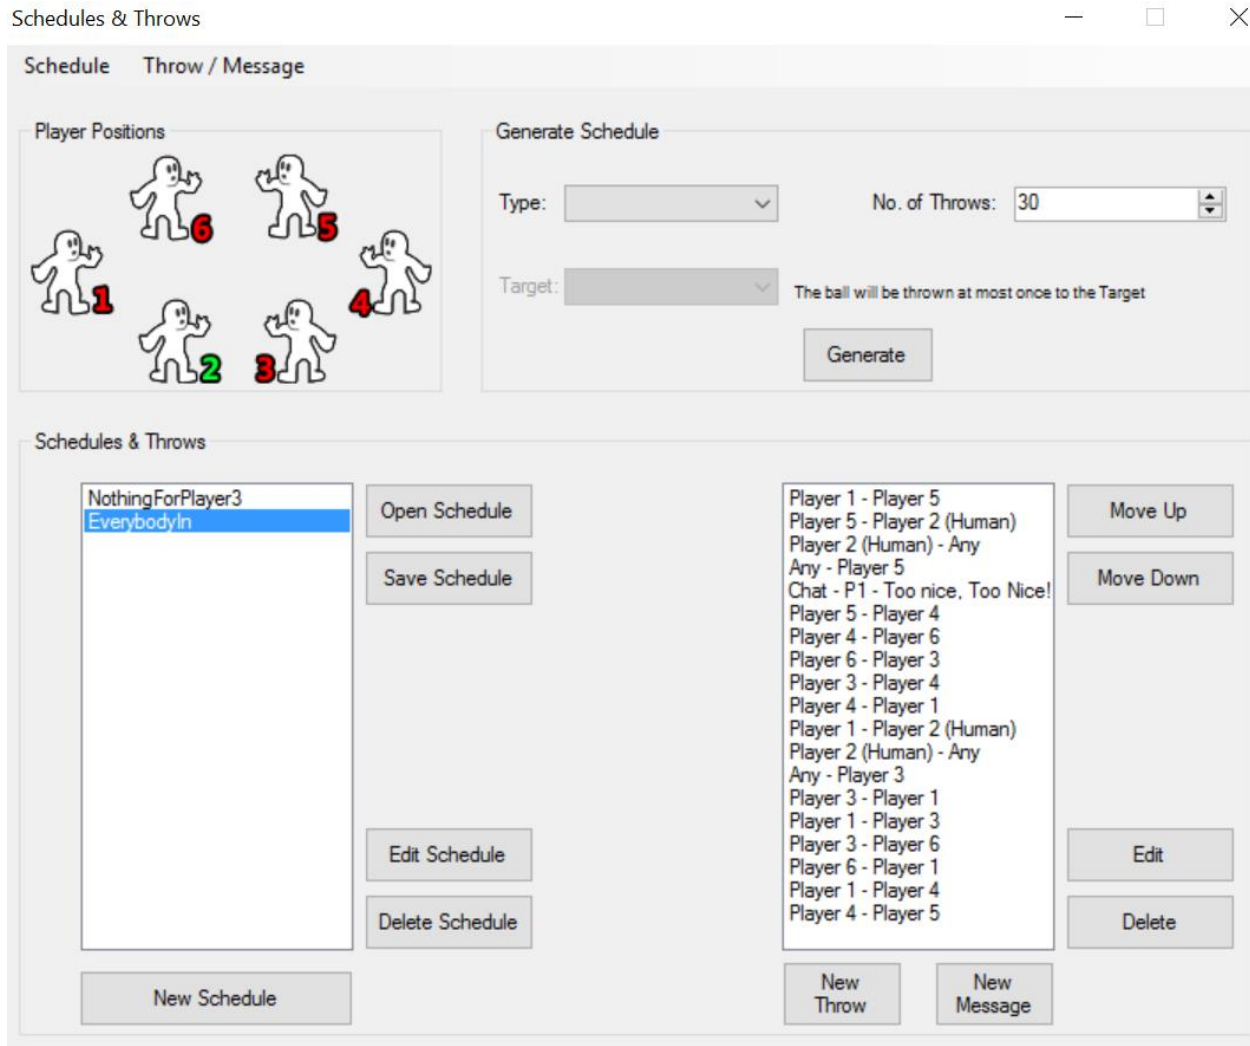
Schedules & Throws

Schedule Throw / Message

Player Positions

6 5 1 4 2 3

Generate Schedule

Type:

No. of Throws: 30

Target:

The ball will be thrown at most once to the Target

Generate

Schedules & Throws

NothingForPlayer3
EverybodyIn

Open Schedule

Save Schedule

Edit Schedule

Delete Schedule

New Schedule

Player 1 - Player 5
Player 5 - Player 2 (Human)
Player 2 (Human) - Any
Any - Player 5
Chat - P1 - Too nice, Too Nice!
Player 5 - Player 4
Player 4 - Player 6
Player 6 - Player 3
Player 3 - Player 4
Player 4 - Player 1
Player 1 - Player 2 (Human)
Player 2 (Human) - Any
Any - Player 3
Player 3 - Player 1
Player 1 - Player 3
Player 3 - Player 6
Player 6 - Player 1
Player 1 - Player 4
Player 4 - Player 5

Move Up

Move Down

Edit

Delete

New Throw

New Message